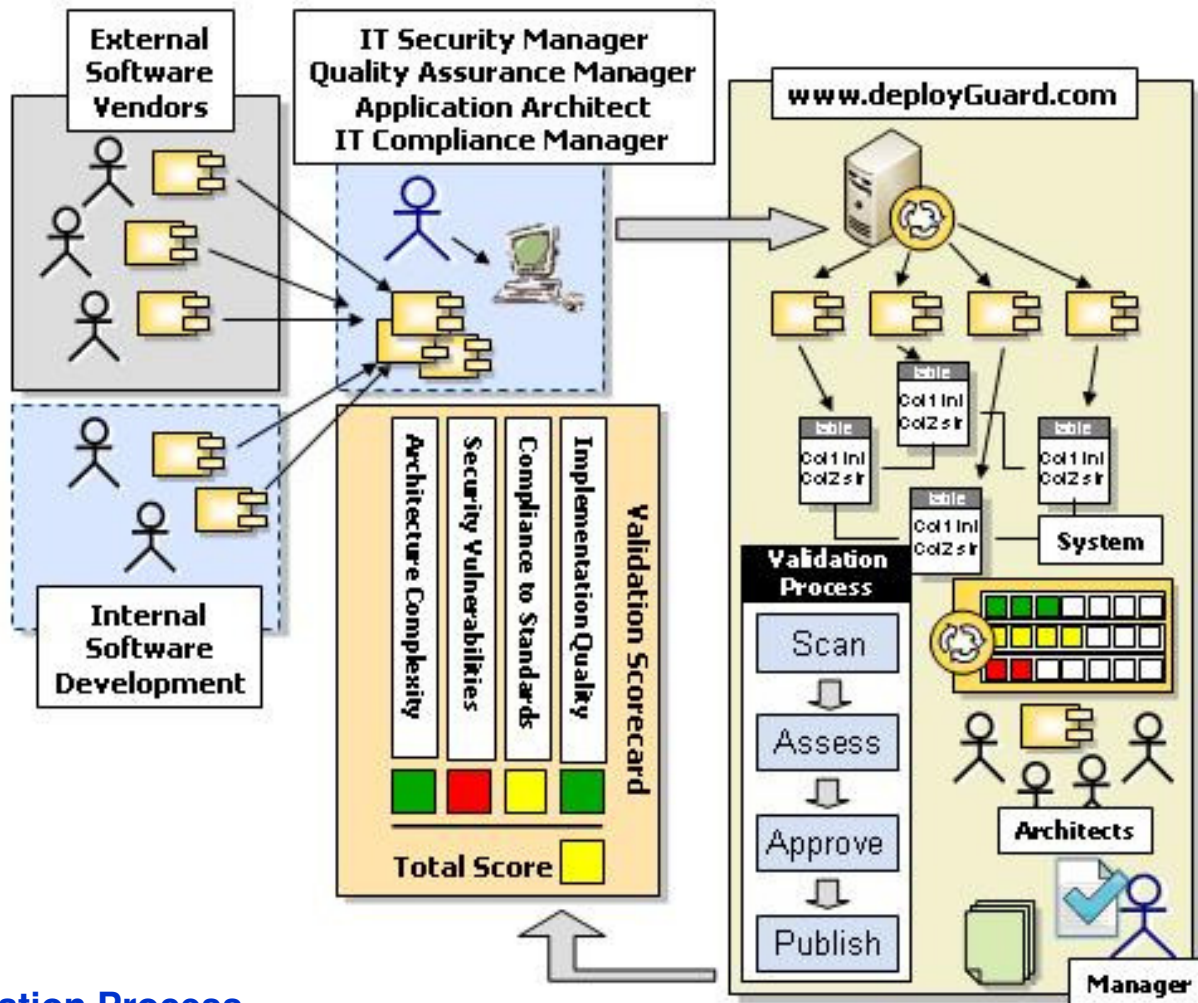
External Software Vendors

IT Security Manager
Quality Assurance Manager
Application Architect
IT Compliance Manager

www.deployGuard.com

Internal Software Development

Validation Scorecard

Architecture Complexity

Security Vulnerabilities

Compliance to Standards

Implementation Quality

Total Score

table
Col1 Int
Col2 str

table
Col1 Int
Col2 str

table
Col1 Int
Col2 str

table
Col1 Int
Col2 str

System

Validation Process

Scan

Assess

Approve

Publish

Architects

Manager

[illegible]ation Process